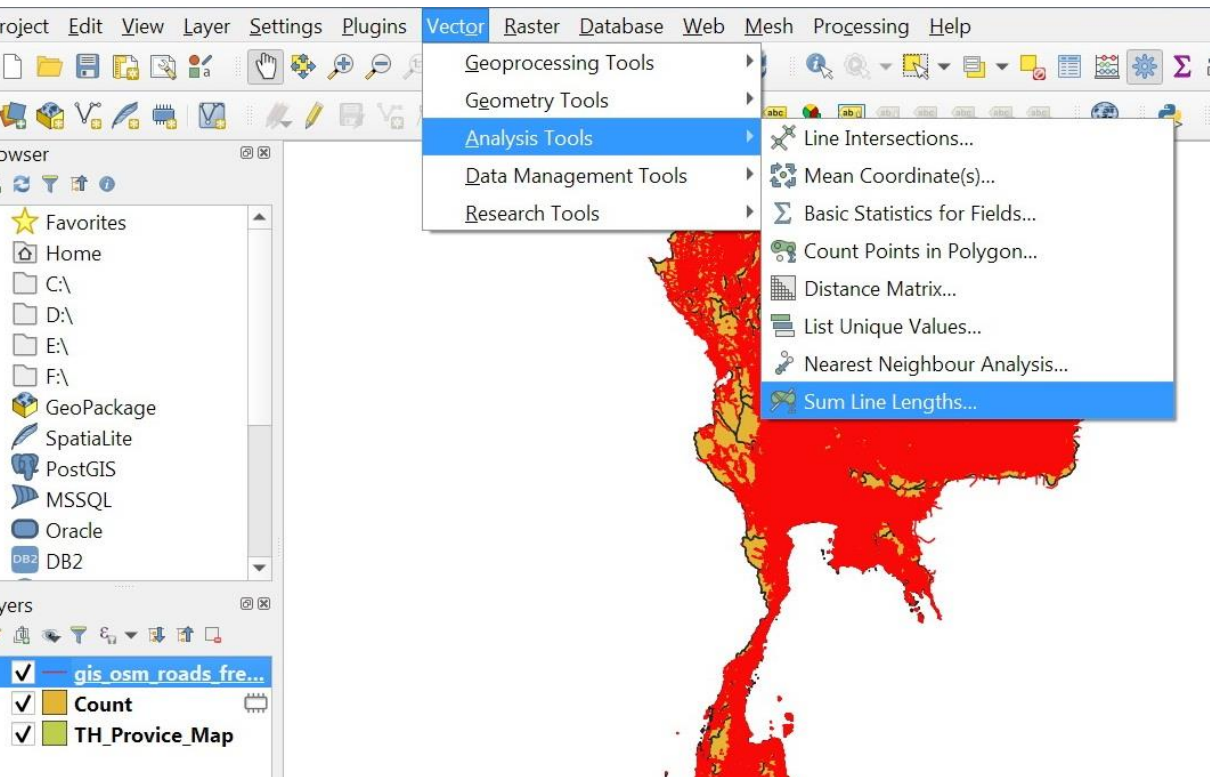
roject Edit View Layer Settings Plugins Vector Raster Database Web Mesh Processing Help

Geoprocessing Tools
Geometry Tools
Analysis Tools
Data Management Tools
Research Tools

Line Intersections...
Mean Coordinate(s)...
Basic Statistics for Fields...
Count Points in Polygon...
Distance Matrix...
List Unique Values...
Nearest Neighbour Analysis...
Sum Line Lengths...

owser

Favorites
Home
C:\
D:\
E:\
F:\
GeoPackage
SpatiaLite
PostGIS
MSSQL
Oracle
DB2 DB2

yers

gis_osm_roads_fre...
Count
TH_Provice_Map